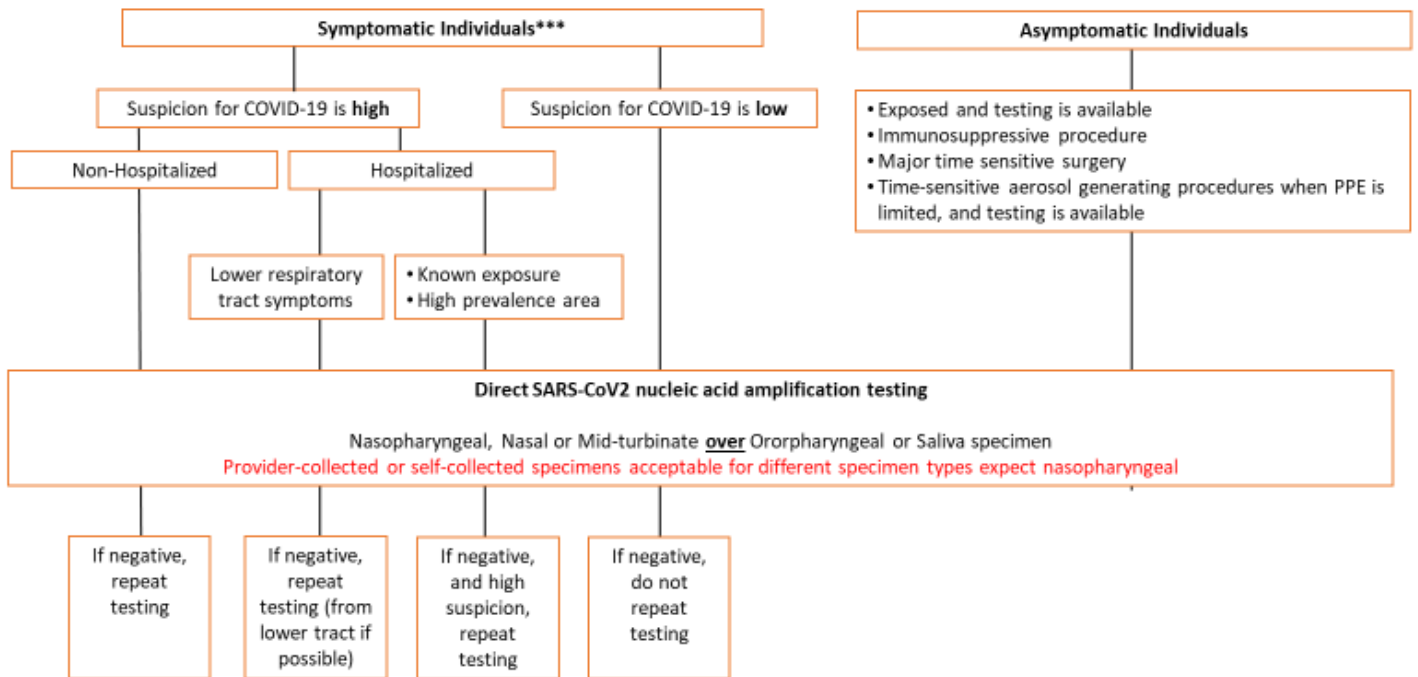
Symptomatic Individuals***

Asymptomatic Individuals

Suspicion for COVID-19 is **high**

Suspicion for COVID-19 is **low**

• Exposed and testing is available
• Immunosuppressive procedure
• Major time sensitive surgery
• Time-sensitive aerosol generating procedures when PPE is limited, and testing is available

Non-Hospitalized

Hospitalized

Lower respiratory tract symptoms

• Known exposure
• High prevalence area

**Direct SARS-CoV2 nucleic acid amplification testing**

Nasopharyngeal, Nasal or Mid-turbinate **over** Ororpharyngeal or Saliva specimen
Provider-collected or self-collected specimens acceptable for different specimen types expect nasopharyngeal

If negative, repeat testing

If negative, repeat testing (from lower tract if possible)

If negative, and high suspicion, repeat testing

If negative, do not repeat testing